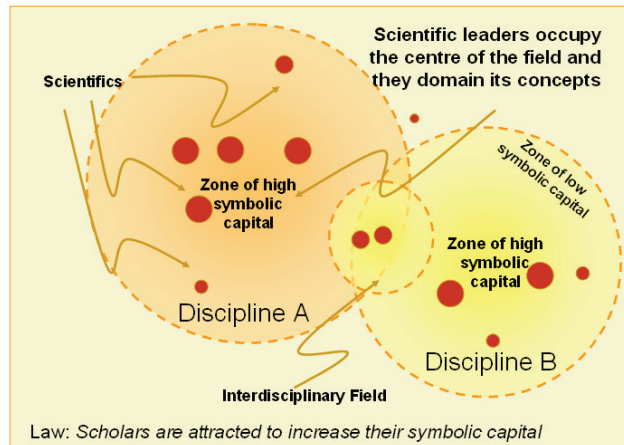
Scientific leaders occupy the centre of the field and they domain its concepts

Scientifics

Zone of low symbolic capital

Zone of high symbolic capital

Zone of high symbolic capital

Discipline A

Discipline B

Interdisciplinary Field

Law: *Scholars are attracted to increase their symbolic capital*